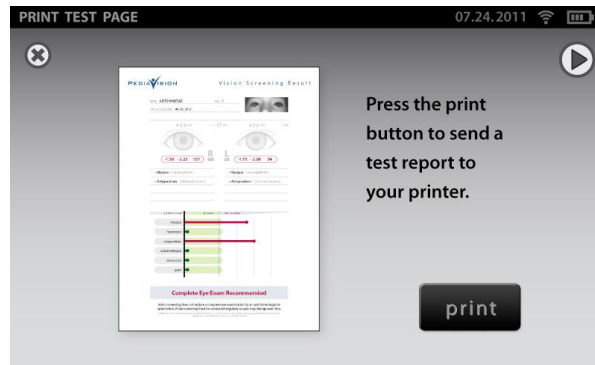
PRINT TEST PAGE

07.24.2011

PEDIAVISION

Vision Screening Result

R

L

+1.50 -2.25 157

+1.75 -2.00 54

Complete Eye Exam Recommended

Press the print button to send a test report to your printer.

print